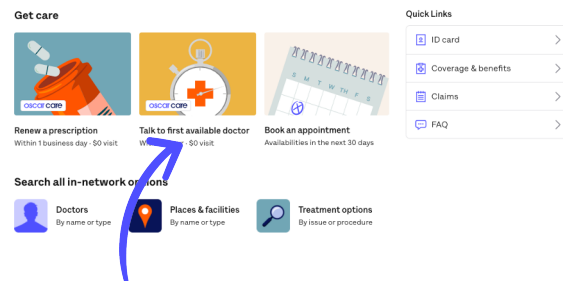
Get care

oscar care

Renew a prescription
Within 1 business day · $0 visit

oscar care

Talk to first available doctor
W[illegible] · $0 visit

Book an appointment
Availabilities in the next 30 days

Search all in-network o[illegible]ns

Doctors
By name or type

Places & facilities
By name or type

Treatment options
By issue or procedure

Quick Links

ID card

Coverage & benefits

Claims

FAQ